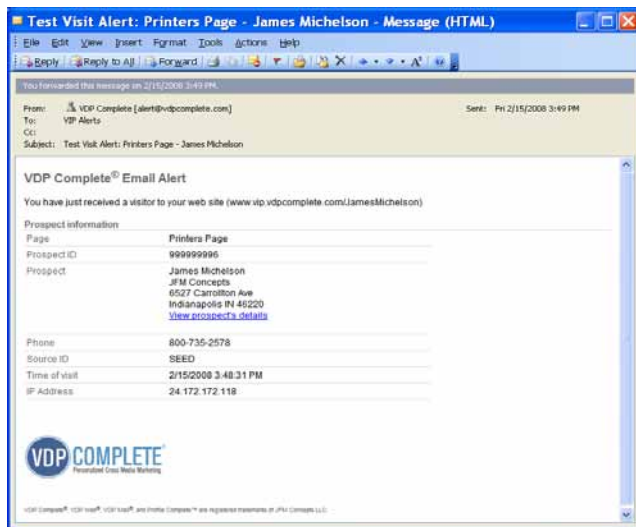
Test Visit Alert: Printers Page - James Michelson - Message (HTML)

File Edit View Insert Format Tools Actions Help

Reply Reply to All Forward

You forwarded this message on 2/15/2008 3:49 PM.

From: VDP Complete [alert@vdpcomplete.com]
To: VIP Alerts
Cc:
Subject: Test Visit Alert: Printers Page - James Michelson

Sent: Fri 2/15/2008 3:49 PM

VDP Complete® Email Alert

You have just received a visitor to your web site (www.vip.vdpcomplete.com/JamesMichelson)

Prospect information

| | |
|---|---|
| Page | Printers Page |
| Prospect ID | 999999996 |
| Prospect | James Michelson<br>JFM Concepts<br>6527 Carrollton Ave<br>Indianapolis IN 46220<br>View prospect's details |
| Phone | 800-735-2578 |
| Source ID | SEED |
| Time of visit | 2/15/2008 3:48:31 PM |
| IP Address | 24.172.172.118 |

VDP COMPLETE
Personalized Cross Media Marketing

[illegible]